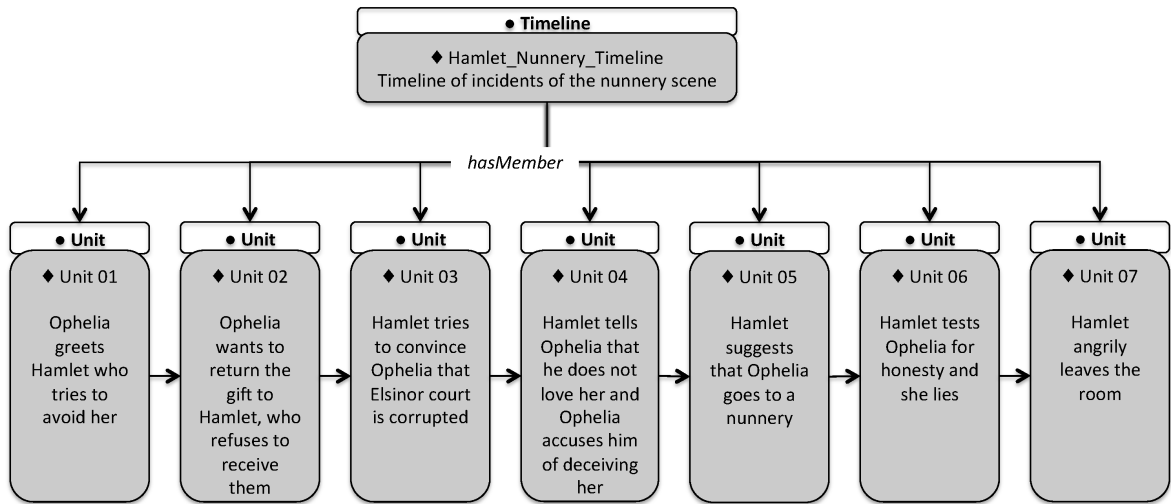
● Timeline

♦ Hamlet_Nunnery_Timeline
Timeline of incidents of the nunnery scene

hasMember

● Unit

♦ Unit 01

Ophelia greets Hamlet who tries to avoid her

● Unit

♦ Unit 02

Ophelia wants to return the gift to Hamlet, who refuses to receive them

● Unit

♦ Unit 03

Hamlet tries to convince Ophelia that Elsinor court is corrupted

● Unit

♦ Unit 04

Hamlet tells Ophelia that he does not love her and Ophelia accuses him of deceiving her

● Unit

♦ Unit 05

Hamlet suggests that Ophelia goes to a nunnery

● Unit

♦ Unit 06

Hamlet tests Ophelia for honesty and she lies

● Unit

♦ Unit 07

Hamlet angrily leaves the room